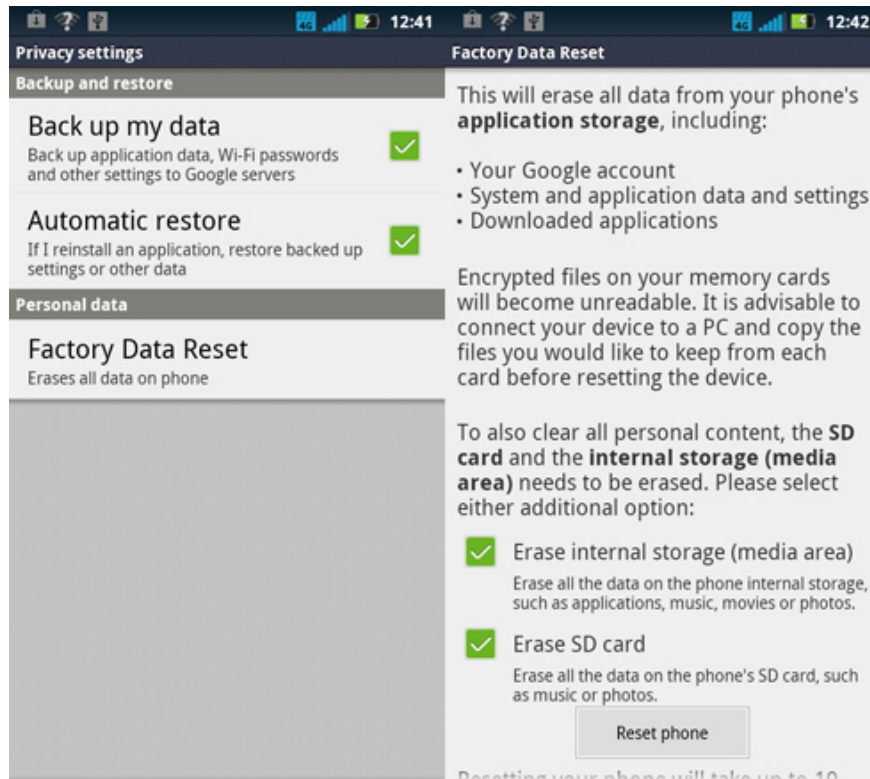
12:41

Privacy settings

Backup and restore

Back up my data
Back up application data, Wi-Fi passwords and other settings to Google servers

Automatic restore
If I reinstall an application, restore backed up settings or other data

Personal data

Factory Data Reset
Erases all data on phone

4G 12:42

Factory Data Reset

This will erase all data from your phone's **application storage**, including:

• Your Google account
• System and application data and settings
• Downloaded applications

Encrypted files on your memory cards will become unreadable. It is advisable to connect your device to a PC and copy the files you would like to keep from each card before resetting the device.

To also clear all personal content, the **SD card** and the **internal storage (media area)** needs to be erased. Please select either additional option:

Erase internal storage (media area)
Erase all the data on the phone internal storage, such as applications, music, movies or photos.

Erase SD card
Erase all the data on the phone's SD card, such as music or photos.

Reset phone

Resetting your phone will take up to 10 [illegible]